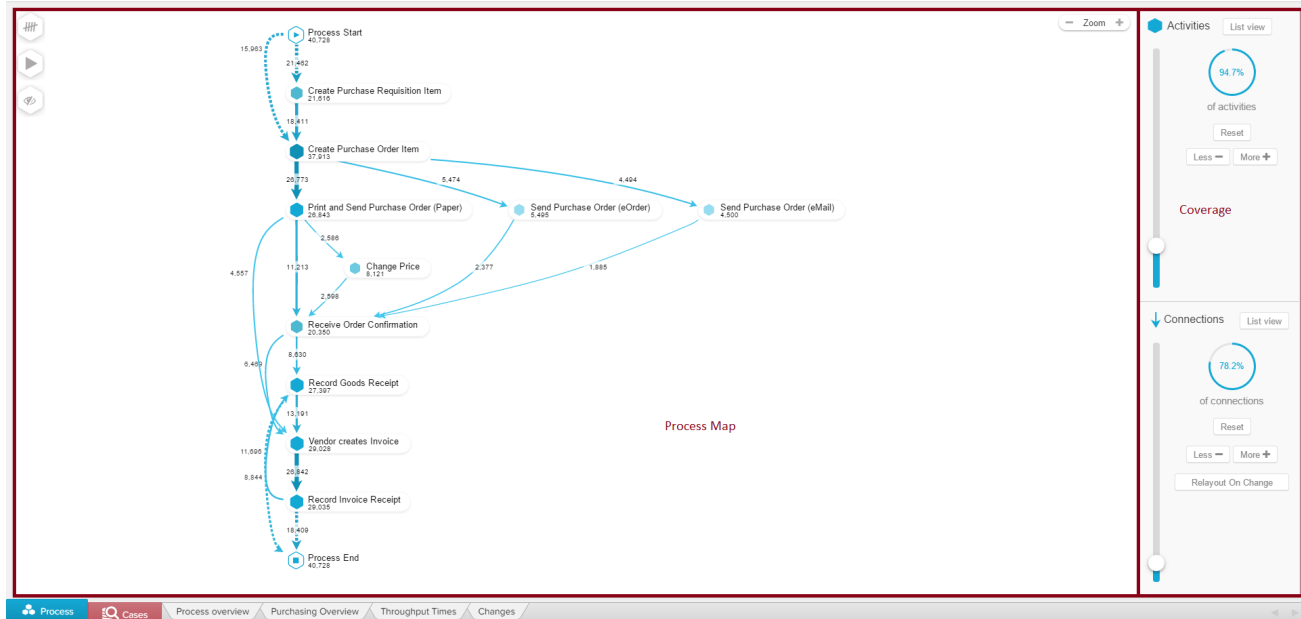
Zoom

Process Start
40,728

15,963

21,482

Create Purchase Requisition Item
21,616

18,411

Create Purchase Order Item
37,913

26,773

5,474

4,494

Print and Send Purchase Order (Paper)
26,843

Send Purchase Order (eOrder)
5,495

Send Purchase Order (eMail)
4,500

2,586

4,557

11,213

Change Price
8,121

2,377

1,985

2,598

Receive Order Confirmation
20,350

6,469

8,630

Record Goods Receipt
27,397

13,191

Process Map

11,696

Vendor creates Invoice
29,028

8,844

26,842

Record Invoice Receipt
29,035

18,409

Process End
40,728

Activities

List view

94.7%

of activities

Reset

Less

More

Coverage

Connections

List view

78.2%

of connections

Reset

Less

More

Relayout On Change

Process

Cases

Process overview

Purchasing Overview

Throughput Times

Changes